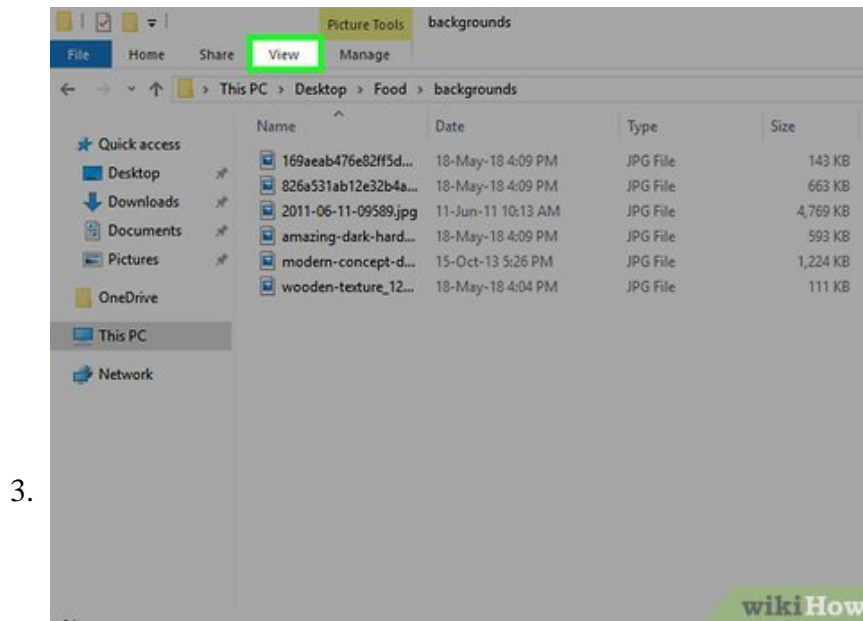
3.

Picture Tools backgrounds

File Home Share View Manage

This PC > Desktop > Food > backgrounds

Quick access
Desktop
Downloads
Documents
Pictures
OneDrive
This PC
Network

| Name | Date | Type | Size |
|---|---|---|---|
| 169aeab476e82ff5d... | 18-May-18 4:09 PM | JPG File | 143 KB |
| 826a531ab12e32b4a... | 18-May-18 4:09 PM | JPG File | 663 KB |
| 2011-06-11-09589.jpg | 11-Jun-11 10:13 AM | JPG File | 4,769 KB |
| amazing-dark-hard... | 18-May-18 4:09 PM | JPG File | 593 KB |
| modern-concept-d... | 15-Oct-13 5:26 PM | JPG File | 1,224 KB |
| wooden-texture_12... | 18-May-18 4:04 PM | JPG File | 111 KB |

wikiHow